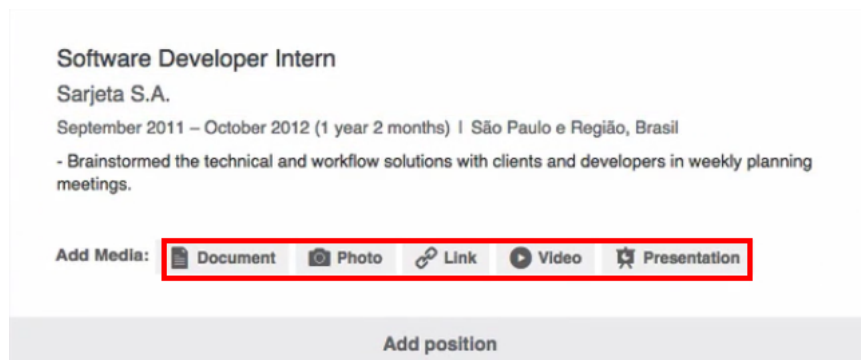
Software Developer Intern

Sarjeta S.A.

September 2011 – October 2012 (1 year 2 months) | São Paulo e Região, Brasil

- Brainstormed the technical and workflow solutions with clients and developers in weekly planning meetings.

Add Media: Document Photo Link Video Presentation

Add position